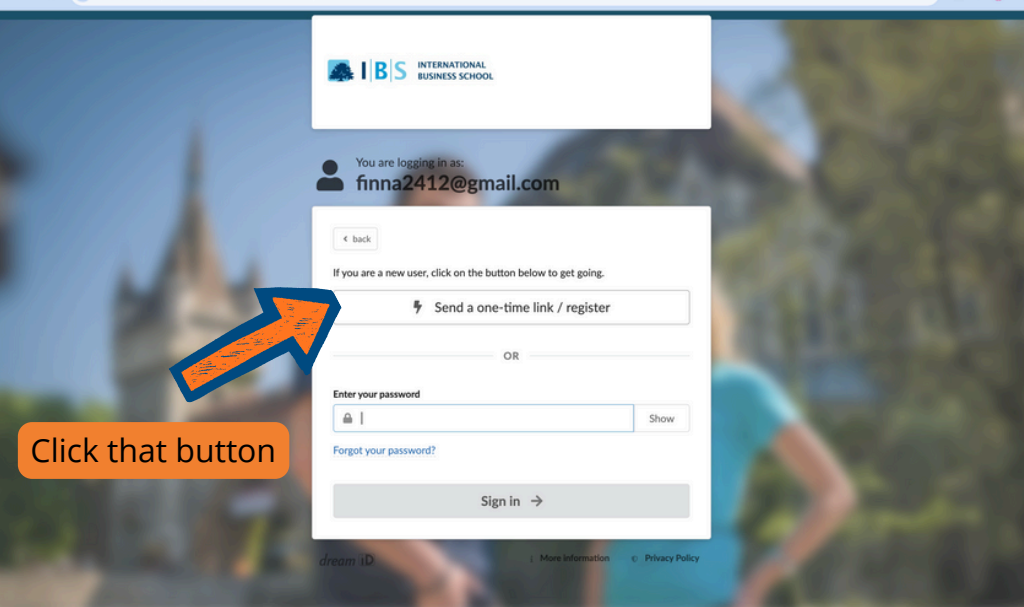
IBS INTERNATIONAL BUSINESS SCHOOL

You are logging in as:
finna2412@gmail.com

< back

If you are a new user, click on the button below to get going.

Send a one-time link / register

OR

Enter your password

Show

Forgot your password?

Sign in →

Click that button

dream ID

More information

Privacy Policy